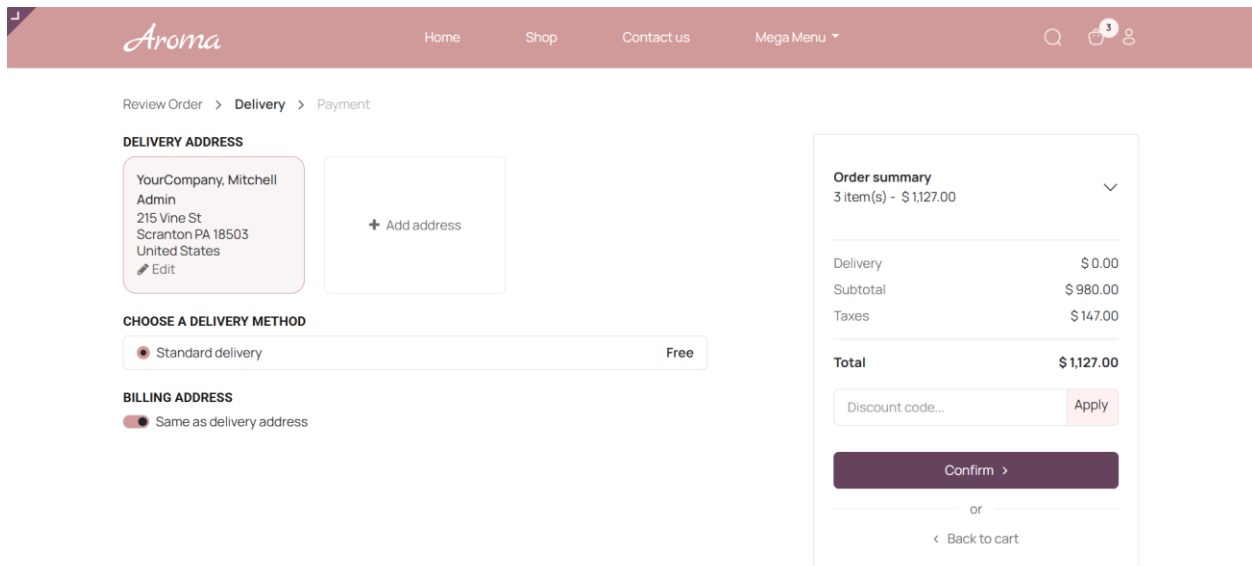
Aroma

Home Shop Contact us Mega Menu

3

Review Order > Delivery > Payment

DELIVERY ADDRESS

YourCompany, Mitchell Admin
215 Vine St
Scranton PA 18503
United States
Edit

+ Add address

CHOOSE A DELIVERY METHOD

Standard delivery Free

BILLING ADDRESS

Same as delivery address

Order summary
3 item(s) - $ 1,127.00

| Delivery | $ 0.00 |
|---|---|
| Subtotal | $ 980.00 |
| Taxes | $ 147.00 |
| Total | $ 1,127.00 |

Discount code... Apply

Confirm >

or

< Back to cart